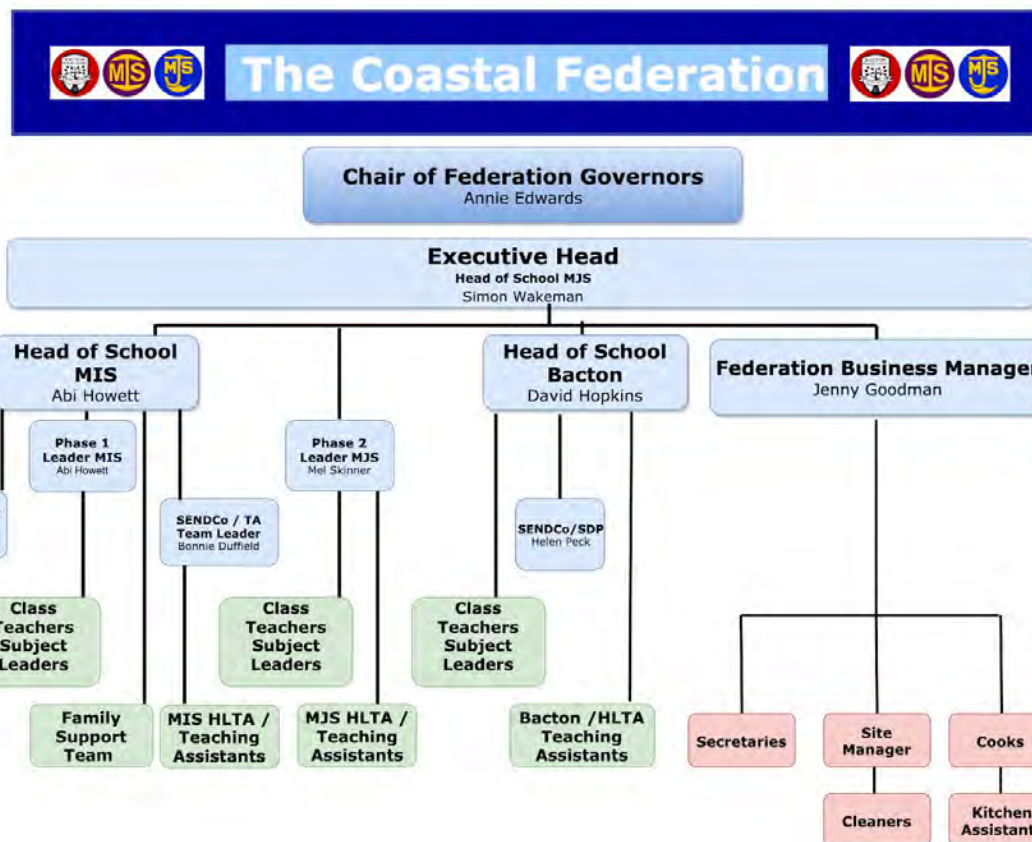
The Coastal Federation

Chair of Federation Governors
Annie Edwards

Executive Head
Head of School MJS
Simon Wakeman

Head of School MIS
Abi Howett

Phase 1 Leader MIS
Abi Howett

SENDCo / TA Team Leader
Bonnie Duffield

Phase 2 Leader MJS
Mel Skinner

Head of School Bacton
David Hopkins

SENDCo/SDP
Helen Peck

Federation Business Manager
Jenny Goodman

Class Teachers Subject Leaders

Class Teachers Subject Leaders

Class Teachers Subject Leaders

Family Support Team

MIS HLTA / Teaching Assistants

MJS HLTA / Teaching Assistants

Bacton /HLTA Teaching Assistants

Secretaries

Site Manager

Cooks

Cleaners

Kitchen Assistant